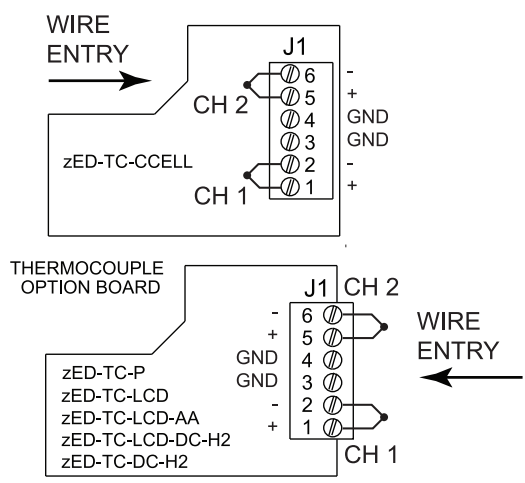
WIRE ENTRY

J1

CH 2

6 -
5 +
4 GND
3 GND
2 -
1 +

zED-TC-CCELL

CH 1

THERMOCOUPLE OPTION BOARD

J1 CH 2

- 6
+ 5
GND 4
GND 3
- 2
+ 1

WIRE ENTRY

zED-TC-P
zED-TC-LCD
zED-TC-LCD-AA
zED-TC-LCD-DC-H2
zED-TC-DC-H2

CH 1